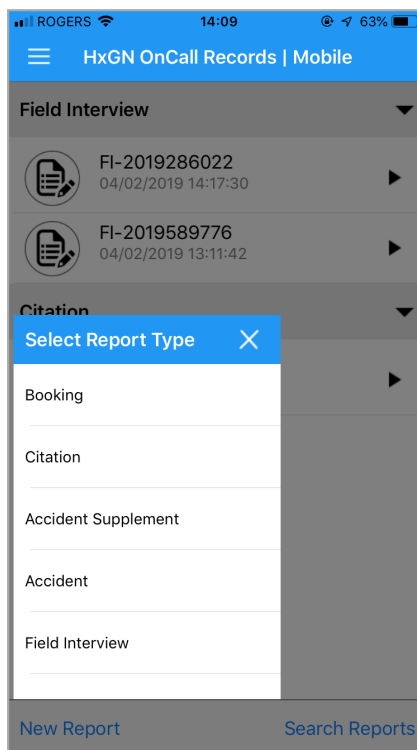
ROGERS 14:09 63%

HxGN OnCall Records | Mobile

Field Interview

FI-2019286022
04/02/2019 14:17:30

FI-2019589776
04/02/2019 13:11:42

Citation

Select Report Type

Booking

Citation

Accident Supplement

Accident

Field Interview

New Report

Search Reports